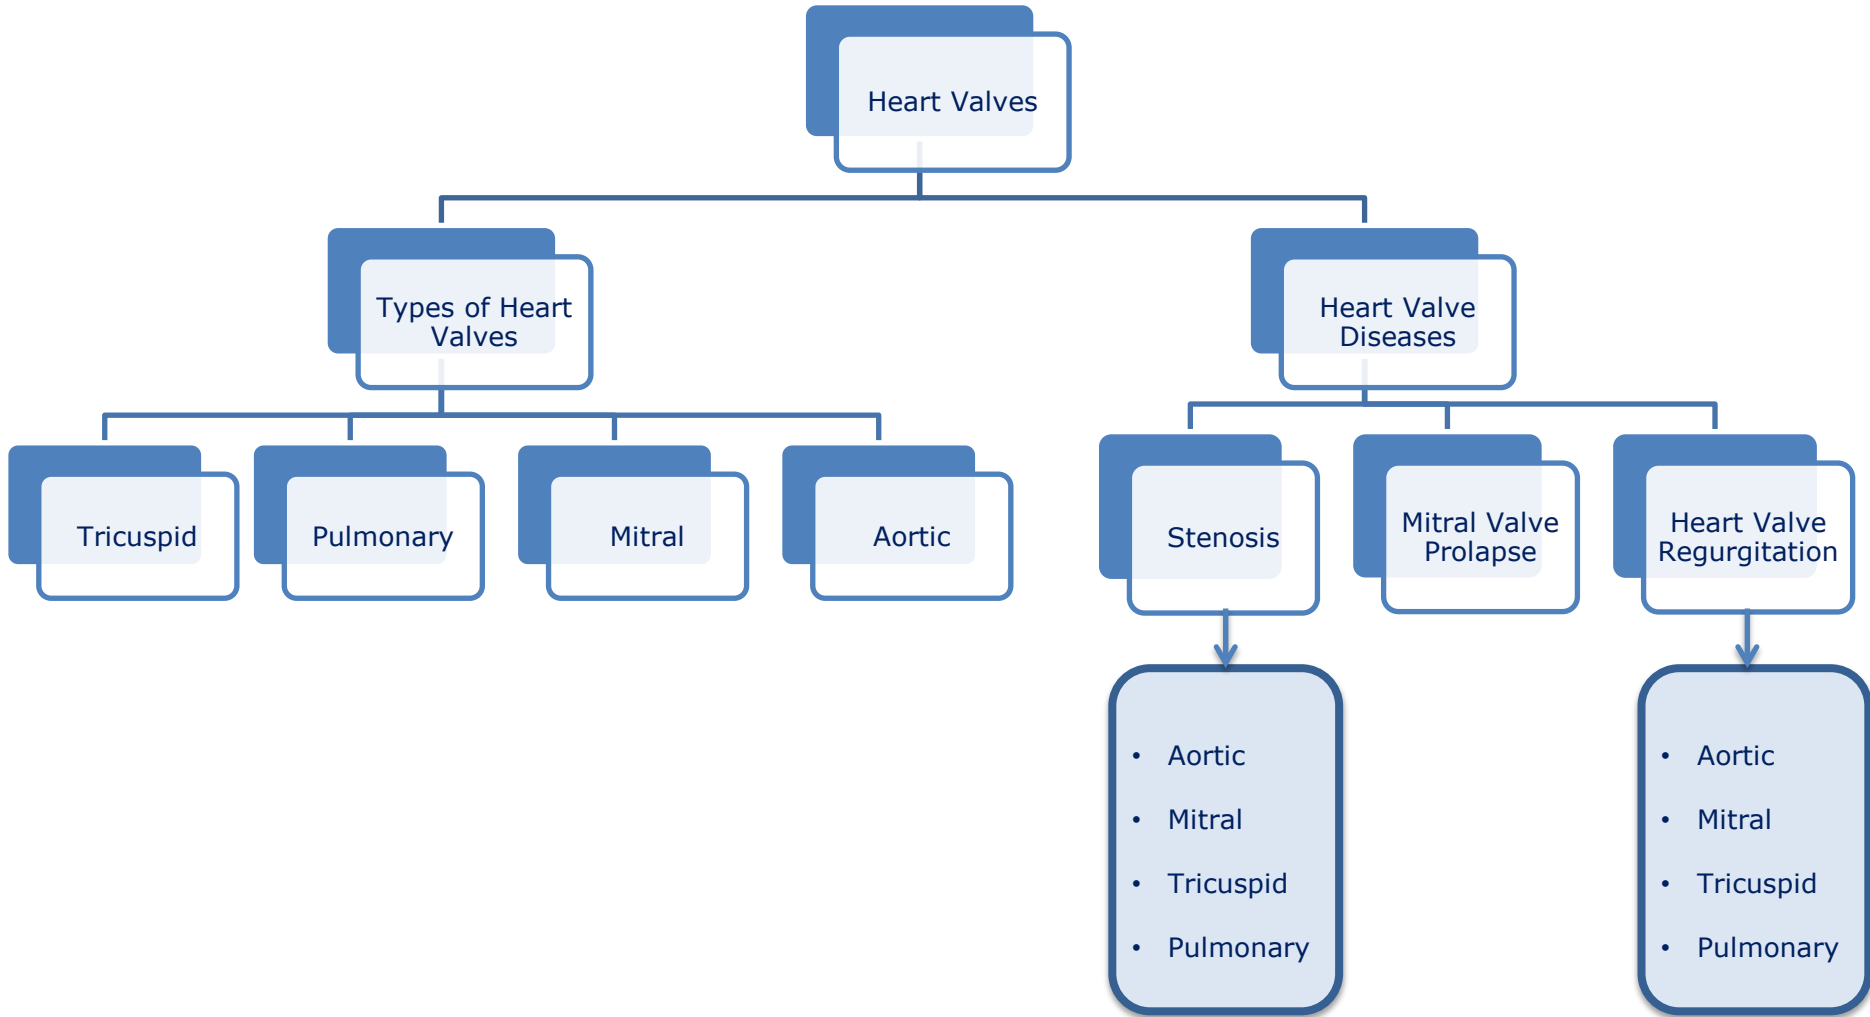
Heart Valves

Types of Heart Valves

Heart Valve Diseases

Tricuspid

Pulmonary

Mitral

Aortic

Stenosis

Mitral Valve Prolapse

Heart Valve Regurgitation

- Aortic
- Mitral
- Tricuspid
- Pulmonary

- Aortic
- Mitral
- Tricuspid
- Pulmonary